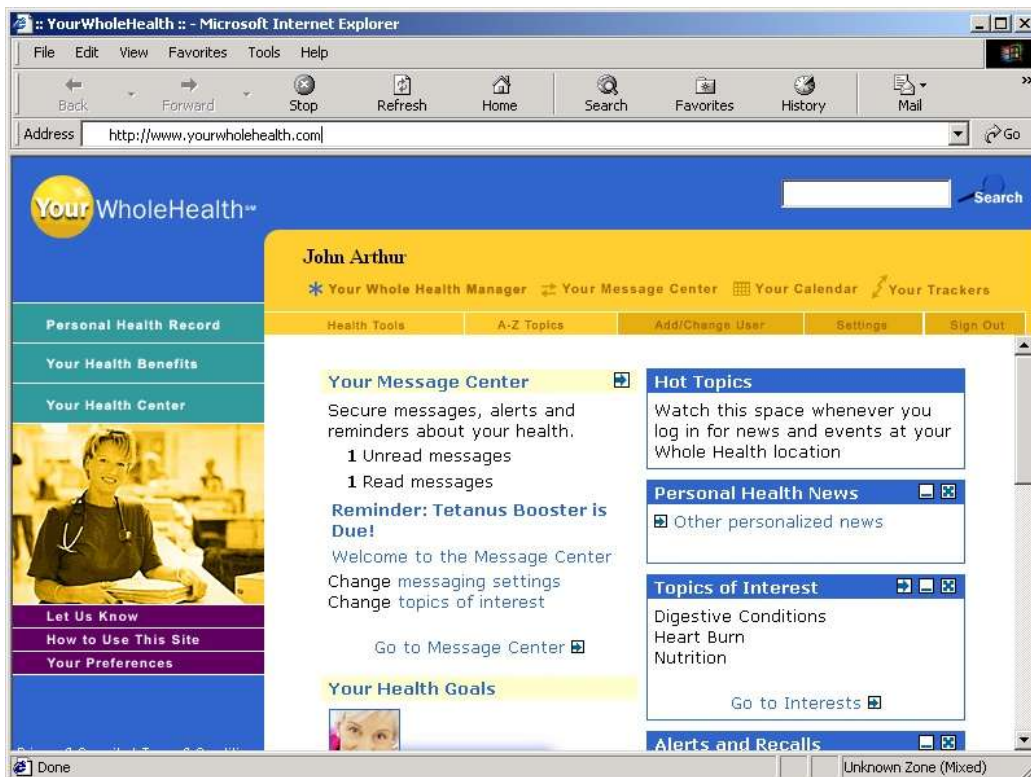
:: YourWholeHealth :: - Microsoft Internet Explorer

File Edit View Favorites Tools Help

Back Forward Stop Refresh Home Search Favorites History Mail

Address http://www.yourwholehealth.com Go

Your WholeHealth℠

Search

John Arthur

Your Whole Health Manager Your Message Center Your Calendar Your Trackers

Health Tools A-Z Topics Add/Change User Settings Sign Out

Personal Health Record

Your Health Benefits

Your Health Center

Let Us Know

How to Use This Site

Your Preferences

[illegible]

Your Message Center

Secure messages, alerts and reminders about your health.

1 Unread messages

1 Read messages

Reminder: Tetanus Booster is Due!

Welcome to the Message Center

Change messaging settings

Change topics of interest

Go to Message Center

Your Health Goals

Hot Topics

Watch this space whenever you log in for news and events at your Whole Health location

Personal Health News

Other personalized news

Topics of Interest

Digestive Conditions

Heart Burn

Nutrition

Go to Interests

Alerts and Recalls

Done

Unknown Zone (Mixed)